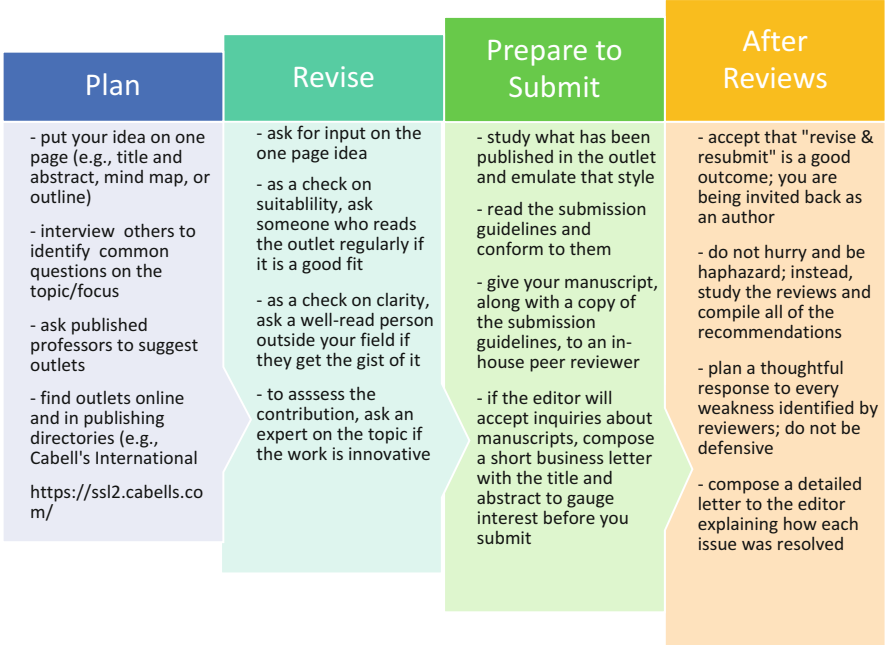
Plan

- put your idea on one page (e.g., title and abstract, mind map, or outline)

- interview others to identify common questions on the topic/focus

- ask published professors to suggest outlets

- find outlets online and in publishing directories (e.g., Cabell's International

https://ssl2.cabells.com/

Revise

- ask for input on the one page idea

- as a check on suitablility, ask someone who reads the outlet regularly if it is a good fit

- as a check on clarity, ask a well-read person outside your field if they get the gist of it

- to asssess the contribution, ask an expert on the topic if the work is innovative

Prepare to Submit

- study what has been published in the outlet and emulate that style

- read the submission guidelines and conform to them

- give your manuscript, along with a copy of the submission guidelines, to an in-house peer reviewer

- if the editor will accept inquiries about manuscripts, compose a short business letter with the title and abstract to gauge interest before you submit

After Reviews

- accept that "revise & resubmit" is a good outcome; you are being invited back as an author

- do not hurry and be haphazard; instead, study the reviews and compile all of the recommendations

- plan a thoughtful response to every weakness identified by reviewers; do not be defensive

- compose a detailed letter to the editor explaining how each issue was resolved